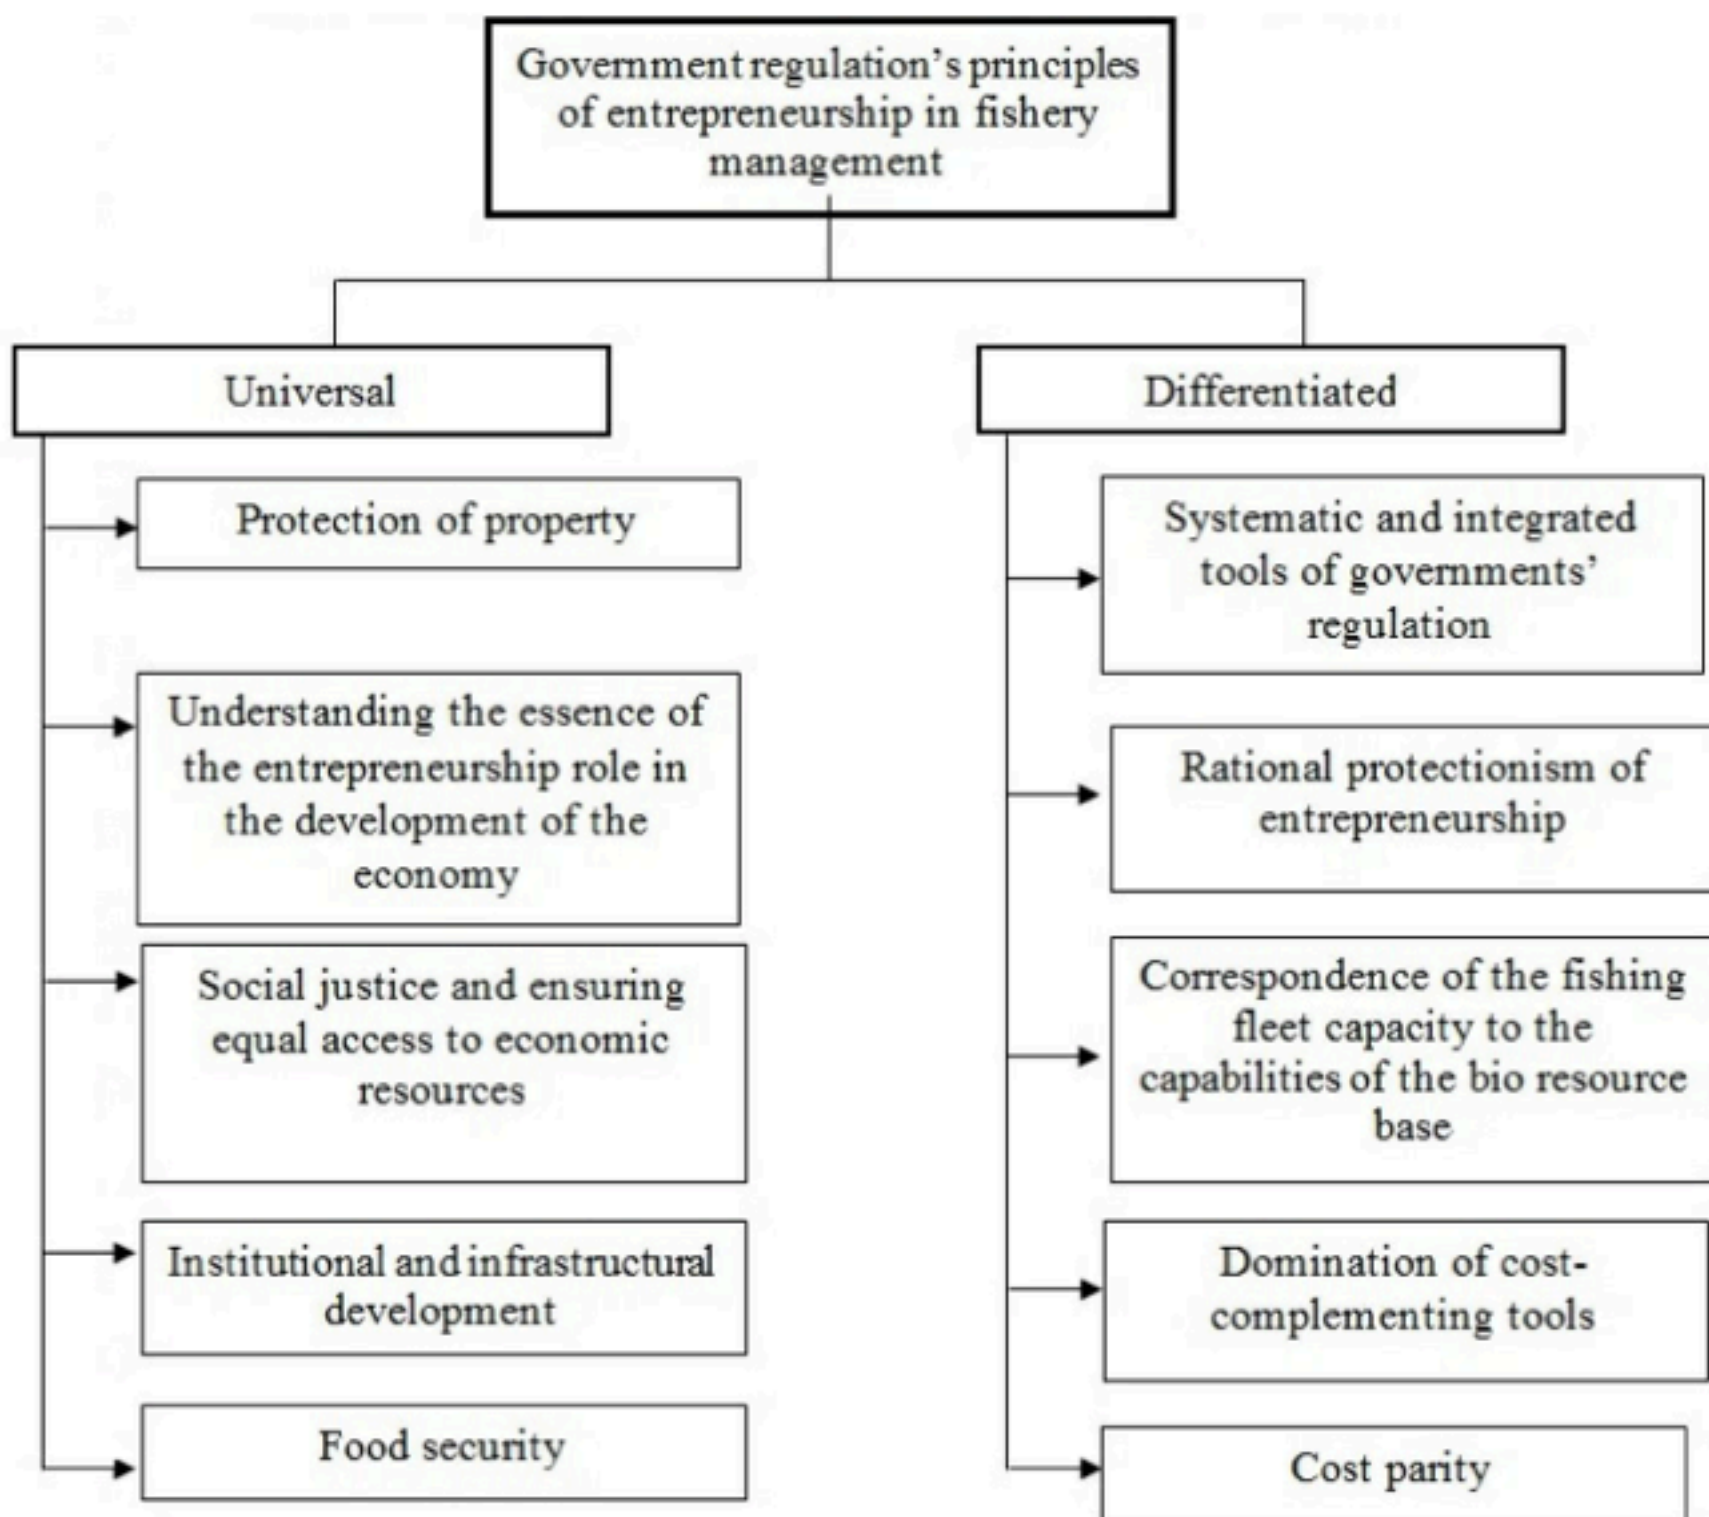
Government regulation's principles of entrepreneurship in fishery management

Universal

Protection of property

Understanding the essence of the entrepreneurship role in the development of the economy

Social justice and ensuring equal access to economic resources

Institutional and infrastructural development

Food security

Differentiated

Systematic and integrated tools of governments' regulation

Rational protectionism of entrepreneurship

Correspondence of the fishing fleet capacity to the capabilities of the bio resource base

Domination of cost-complementing tools

Cost parity